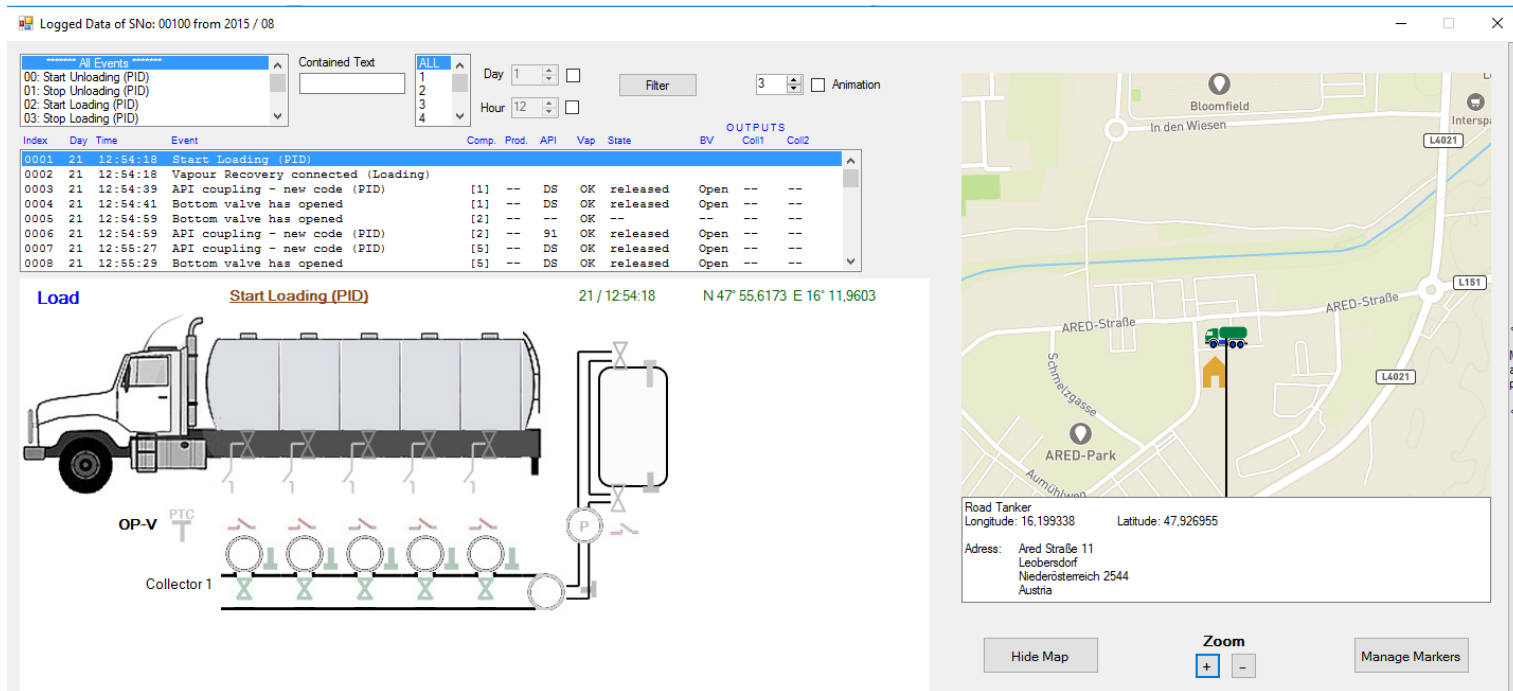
Logged Data of SNo: 00100 from 2015 / 08

******* All Events *******
00: Start Unloading (PID)
01: Stop Unloading (PID)
02: Start Loading (PID)
03: Stop Loading (PID)

Contained Text

ALL
1
2
3
4

Day 1
Hour 12

Filter

3 Animation

OUTPUTS

| Index | Day | Time | Event | Comp. | Prod. | API | Vap | State | BV | Coll1 | Coll2 |
|---|---|---|---|---|---|---|---|---|---|---|---|
| 0001 | 21 | 12:54:18 | Start Loading (PID) | | | | | | | | |
| 0002 | 21 | 12:54:18 | Vapour Recovery connected (Loading) | | | | | | | | |
| 0003 | 21 | 12:54:39 | API coupling - new code (PID) | [1] | -- | DS | OK | released | Open | -- | -- |
| 0004 | 21 | 12:54:41 | Bottom valve has opened | [1] | -- | DS | OK | released | Open | -- | -- |
| 0005 | 21 | 12:54:59 | Bottom valve has opened | [2] | -- | -- | OK | -- | -- | -- | -- |
| 0006 | 21 | 12:54:59 | API coupling - new code (PID) | [2] | -- | 91 | OK | released | Open | -- | -- |
| 0007 | 21 | 12:55:27 | API coupling - new code (PID) | [5] | -- | DS | OK | released | Open | -- | -- |
| 0008 | 21 | 12:55:29 | Bottom valve has opened | [5] | -- | DS | OK | released | Open | -- | -- |

Load
Start Loading (PID)
21 / 12:54:18
N 47° 55,6173 E 16° 11,9603

PTC
OP-V
P
Collector 1

Bloomfield
In den Wiesen
Interspa
L4021
L151
ARED-Straße
ARED-Straße
Schmelzgasse
L4021
ARED-Park
Aumühlweg

Road Tanker
Longitude: 16,199338 Latitude: 47,926955

Adress: Ared Straße 11
Leobersdorf
Niederösterreich 2544
Austria

Hide Map
Zoom
+ -
Manage Markers